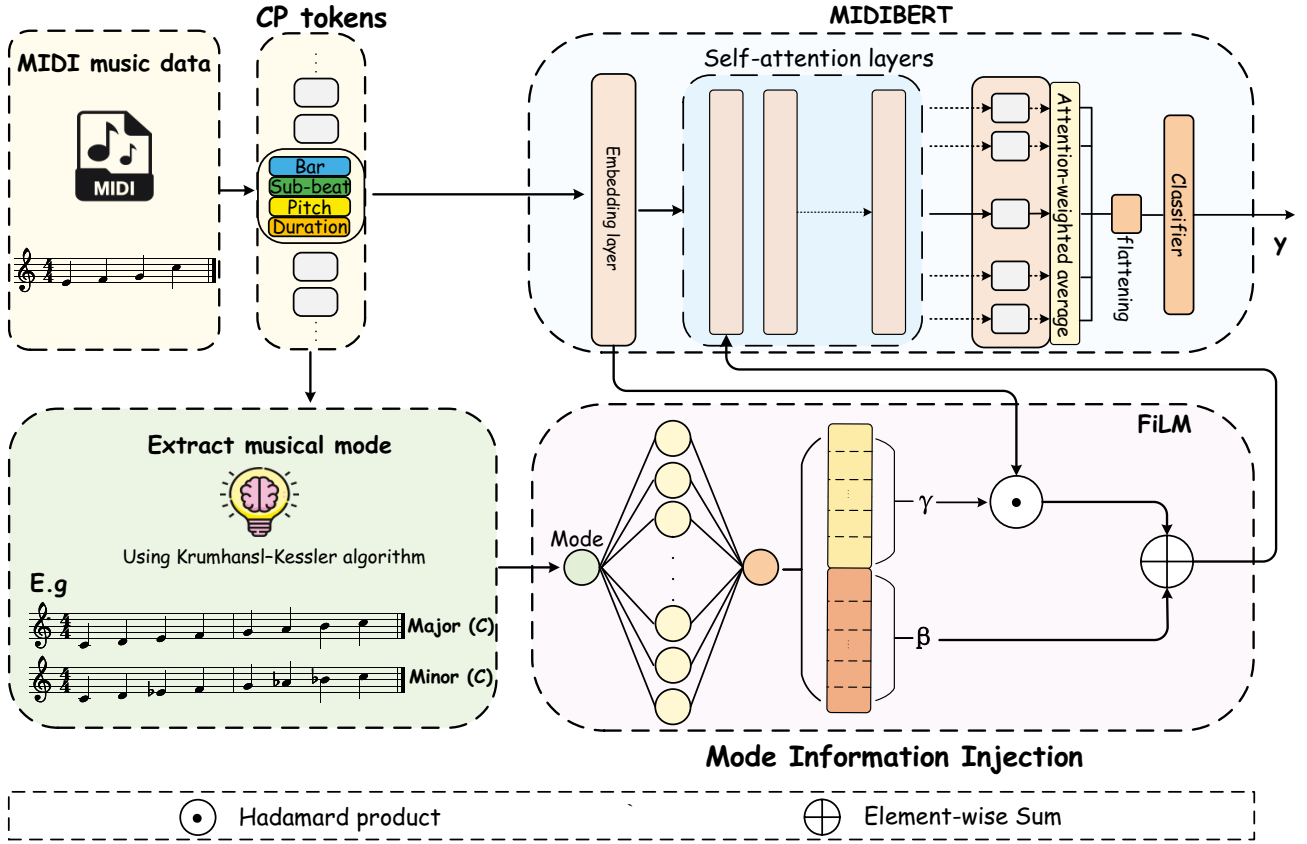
CP tokens

MIDIBERT

MIDI music data

MIDI

Bar
Sub-beat
Pitch
Duration

Self-attention layers

Embedding layer

Attention-weighted average

flattening

Classifier

Y

FiLM

Extract musical mode

Using Krumhansl-Kessler algorithm

E.g

Major (C)

Minor (C)

Mode

$\gamma$

$\beta$

Mode Information Injection

Hadamard product

Element-wise Sum